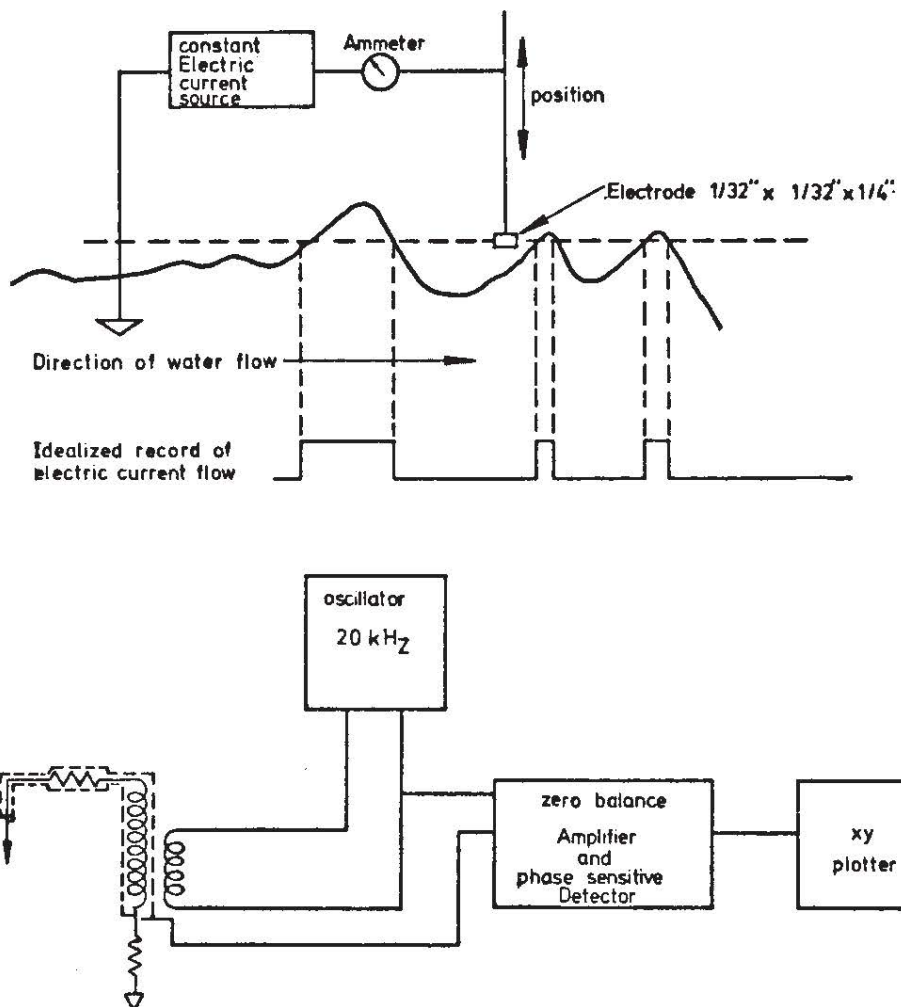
constant Electric current source

Ammeter

position

Electrode 1/32" x 1/32" x 1/4"

Direction of water flow

Idealized record of electric current flow

oscillator

20 kH$_Z$

zero balance

Amplifier and phase sensitive Detector

xy plotter